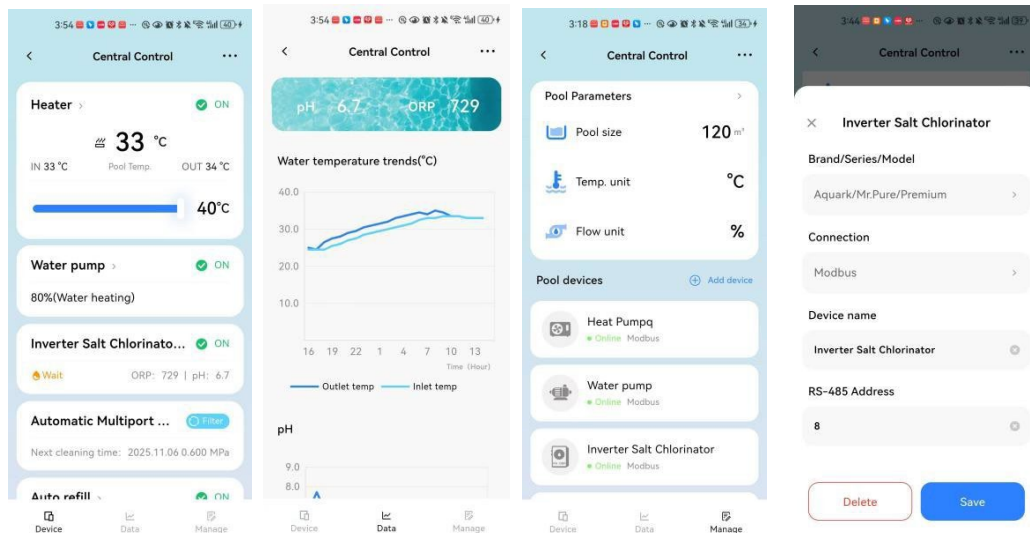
3:54 40

Central Control ···

Heater › ON

33 °C

IN 33 °C Pool Temp. OUT 34 °C

40°C

Water pump › ON

80%(Water heating)

Inverter Salt Chlorinato... ON

Wait ORP : 729 | pH : 6.7

Automatic Multiport ... Filter

Next cleaning time: 2025.11.06 0.600 MPa

Auto refill › ON

Device Data Manage

3:54 40

Central Control ···

pH 6.7 ORP 729

Water temperature trends(°C)

40.0
30.0
20.0
10.0

16 19 22 1 4 7 10 13
Time (Hour)

Outlet temp Inlet temp

pH

9.0
8.0

Device Data Manage

3:18 36

Central Control ···

Pool Parameters ›

Pool size 120 m³

Temp. unit °C

Flow unit %

Pool devices Add device

Heat Pumpq
Online Modbus

Water pump
Online Modbus

Inverter Salt Chlorinator
Online Modbus

Device Data Manage

3:44

Central Control ···

Inverter Salt Chlorinator

Brand/Series/Model

Aquark/Mr.Pure/Premium ›

Connection

Modbus ›

Device name

Inverter Salt Chlorinator

RS-485 Address

8

Delete Save